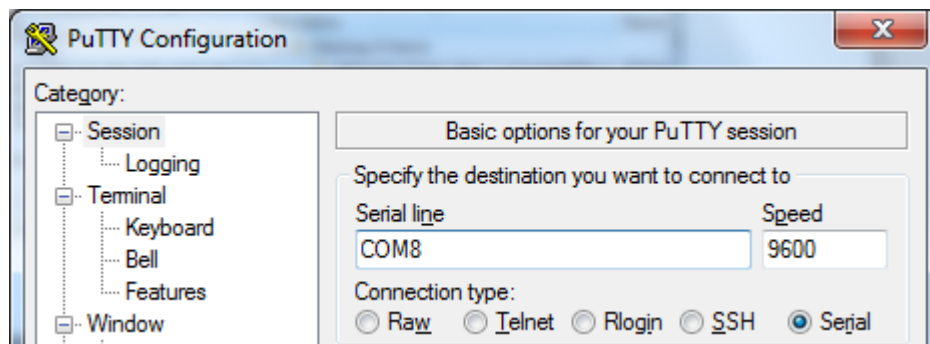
PuTTY Configuration

Category:

Session
Logging
Terminal
Keyboard
Bell
Features
Window

Basic options for your PuTTY session

Specify the destination you want to connect to

Serial line
COM8

Speed
9600

Connection type:
Raw Telnet Rlogin SSH Serial